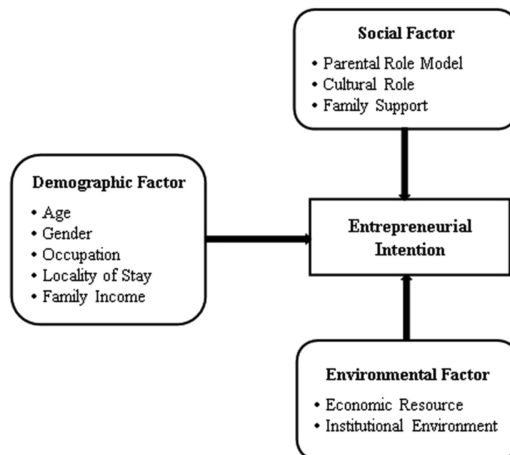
Social Factor
• Parental Role Model
• Cultural Role
• Family Support

Demographic Factor
• Age
• Gender
• Occupation
• Locality of Stay
• Family Income

Entrepreneurial Intention

Environmental Factor
• Economic Resource
• Institutional Environment